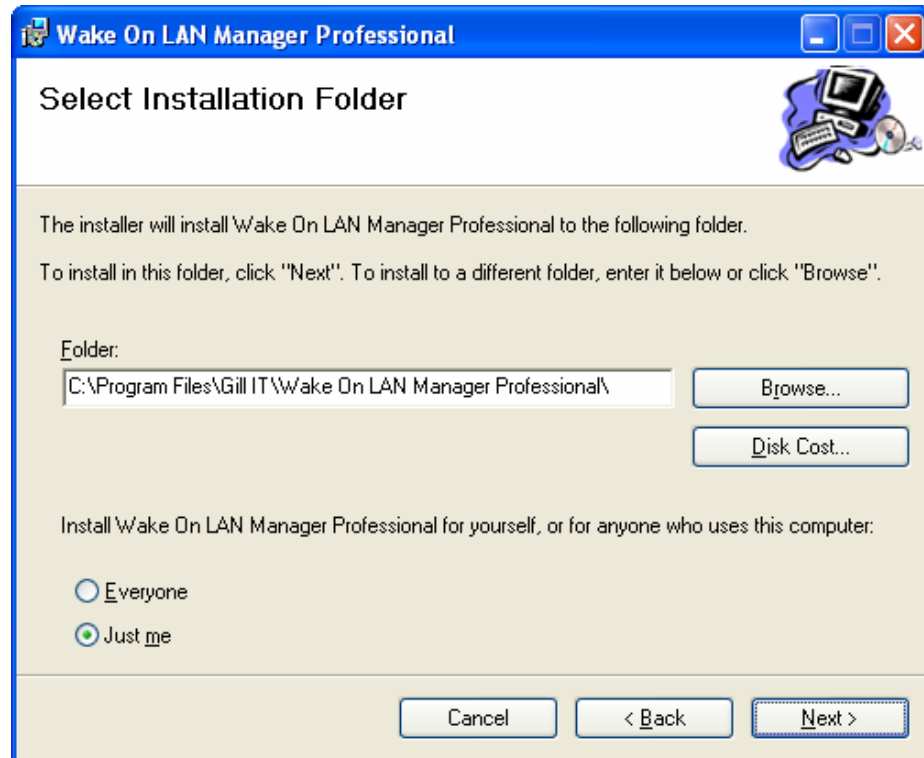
Wake On LAN Manager Professional

Select Installation Folder

The installer will install Wake On LAN Manager Professional to the following folder.

To install in this folder, click "Next". To install to a different folder, enter it below or click "Browse".

Folder:

C:\Program Files\Gill IT\Wake On LAN Manager Professional\

Browse...

Disk Cost...

Install Wake On LAN Manager Professional for yourself, or for anyone who uses this computer:

Everyone

Just me

Cancel

< Back

Next >